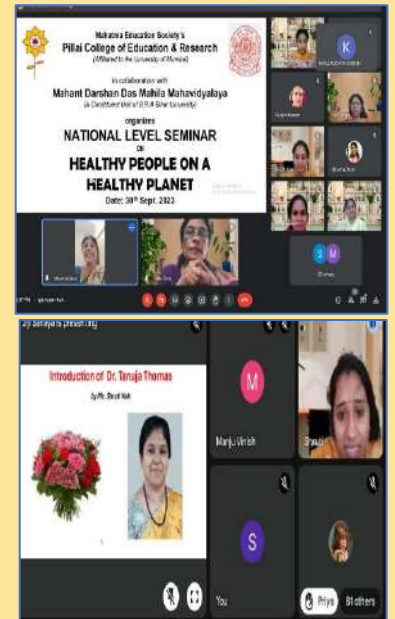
Mahatma Education Society's
Pillai College of Education & Research
(Affiliated to the University of Mumbai)

In collaboration with
Mahant Darshan Das Mahila Mahavidyalaya
(A Constituent Unit of B.R.A Bihar University)

organises
NATIONAL LEVEL SEMINAR
on
HEALTHY PEOPLE ON A HEALTHY PLANET
Date: 30th Sept. 2023

K

S M

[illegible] presenting

Introduction of Dr. Tanuja Thomas
by Ms. Swati Naik

M
Manju Vinish

S
You

Priya 8 others